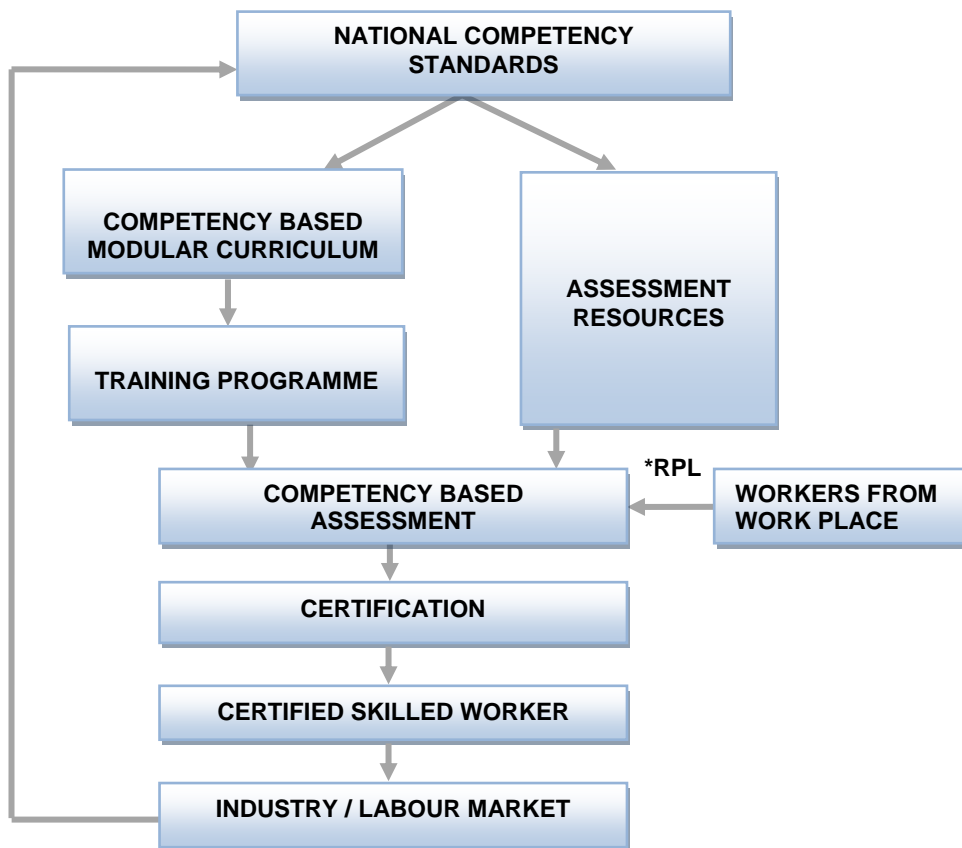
NATIONAL COMPETENCY STANDARDS

COMPETENCY BASED MODULAR CURRICULUM

ASSESSMENT RESOURCES

TRAINING PROGRAMME

COMPETENCY BASED ASSESSMENT

*RPL

WORKERS FROM WORK PLACE

CERTIFICATION

CERTIFIED SKILLED WORKER

INDUSTRY / LABOUR MARKET